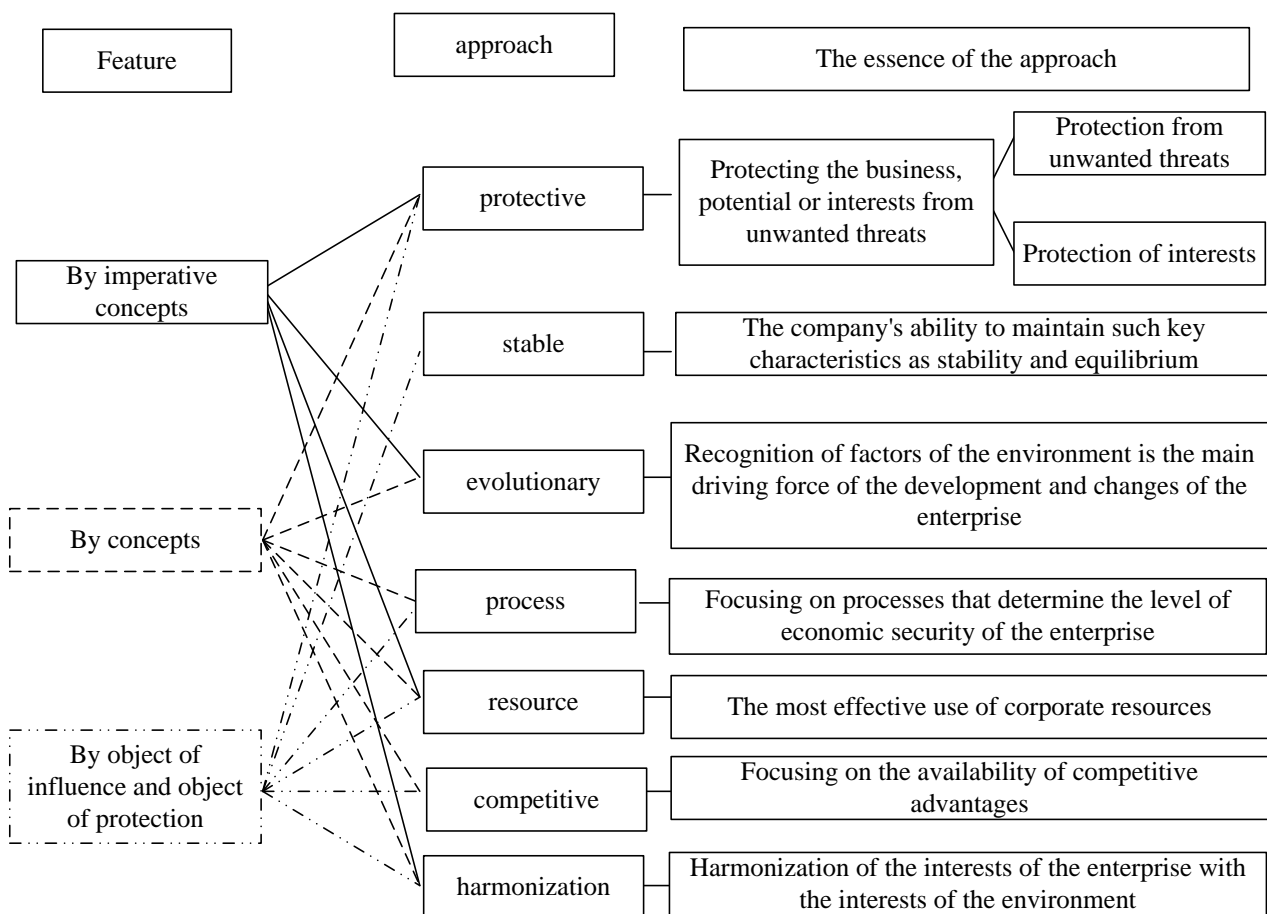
Feature

approach

The essence of the approach

By imperative concepts

By concepts

By object of influence and object of protection

protective

Protecting the business, potential or interests from unwanted threats

Protection from unwanted threats

Protection of interests

stable

The company's ability to maintain such key characteristics as stability and equilibrium

evolutionary

Recognition of factors of the environment is the main driving force of the development and changes of the enterprise

process

Focusing on processes that determine the level of economic security of the enterprise

resource

The most effective use of corporate resources

competitive

Focusing on the availability of competitive advantages

harmonization

Harmonization of the interests of the enterprise with the interests of the environment